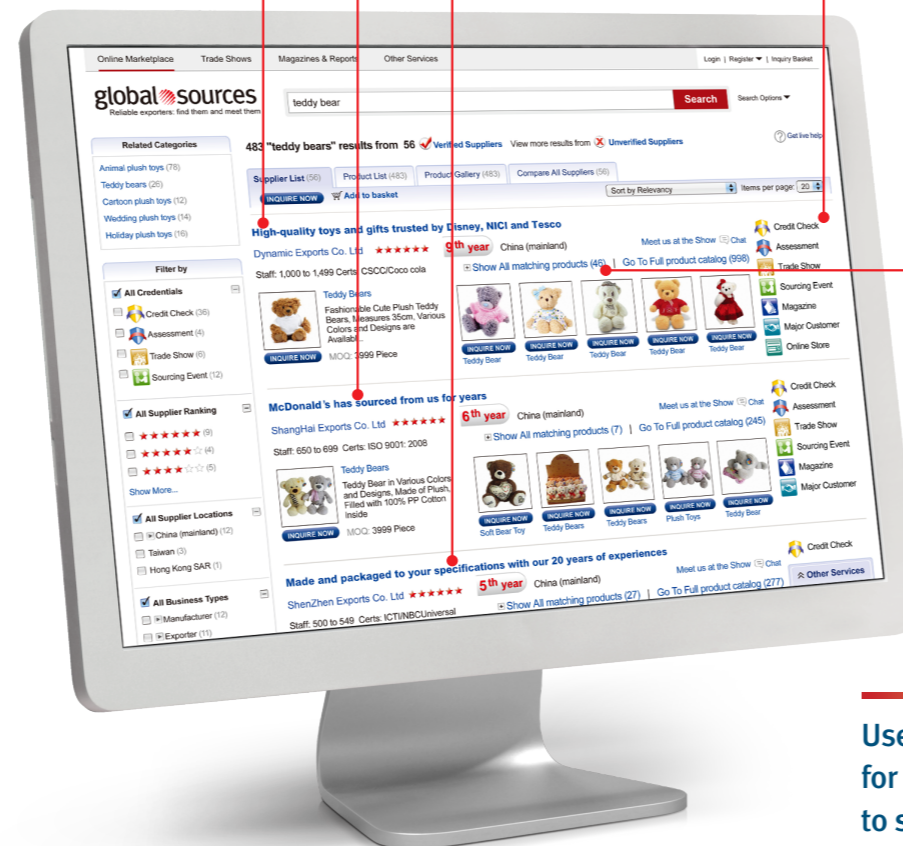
Online Marketplace Trade Shows Magazines & Reports Other Services

Login | Register | Inquiry Basket

global sources
Reliable exporters: find them and meet them

teddy bear

Search

Search Options

Related Categories

Animal plush toys (78)
Teddy bears (26)
Cartoon plush toys (12)
Wedding plush toys (14)
Holiday plush toys (16)

483 "teddy bears" results from 56 Verified Suppliers View more results from Unverified Suppliers

Get live help

Supplier List (56) Product List (483) Product Gallery (483) Compare All Suppliers (56)

INQUIRE NOW Add to basket

Sort by Relevancy Items per page: 20

Filter by

All Credentials
Credit Check (36)
Assessment (4)
Trade Show (6)
Sourcing Event (12)

All Supplier Ranking
★★★★★★ (9)
★★★★ (4)
★★★ (5)
Show More...

All Supplier Locations
China (mainland) (12)
Taiwan (3)
Hong Kong SAR (1)

All Business Types
Manufacturer (12)
Exporter (11)

High-quality toys and gifts trusted by Disney, NICI and Tesco

Dynamic Exports Co. Ltd ★★★★★ 9th year China (mainland)

Meet us at the Show Chat

Staff: 1,000 to 1,499 Certs: CSCC/Coco cola

Show All matching products (46) | Go To Full product catalog (998)

Teddy Bears
Fashionable Cute Plush Teddy Bears, Measures 35cm, Various Colors and Designs are Availabl...

INQUIRE NOW MOQ: 3999 Piece

INQUIRE NOW Teddy Bear
INQUIRE NOW Teddy Bear
INQUIRE NOW Teddy Bear
INQUIRE NOW Teddy Bear
INQUIRE NOW Teddy Bear

Credit Check
Assessment
Trade Show
Sourcing Event
Magazine
Major Customer
Online Store

McDonald's has sourced from us for years

ShangHai Exports Co. Ltd ★★★★★ 6th year China (mainland)

Meet us at the Show Chat

Staff: 650 to 699 Certs: ISO 9001: 2008

Show All matching products (7) | Go To Full product catalog (245)

Teddy Bears
Teddy Bear in Various Colors and Designs, Made of Plush, Filled with 100% PP Cotton Inside

INQUIRE NOW MOQ: 3999 Piece

INQUIRE NOW Soft Bear Toy
INQUIRE NOW Teddy Bears
INQUIRE NOW Teddy Bears
INQUIRE NOW Plush Toys
INQUIRE NOW Teddy Bear

Credit Check
Assessment
Trade Show
Sourcing Event
Magazine
Major Customer

Made and packaged to your specifications with our 20 years of experiences

ShenZhen Exports Co. Ltd ★★★★★ 5th year China (mainland)

Meet us at the Show Chat

Staff: 500 to 549 Certs: ICTI/NBCUniversal

Show All matching products (27) | Go To Full product catalog (277)

Credit Check

Other Services

Use
for
to s